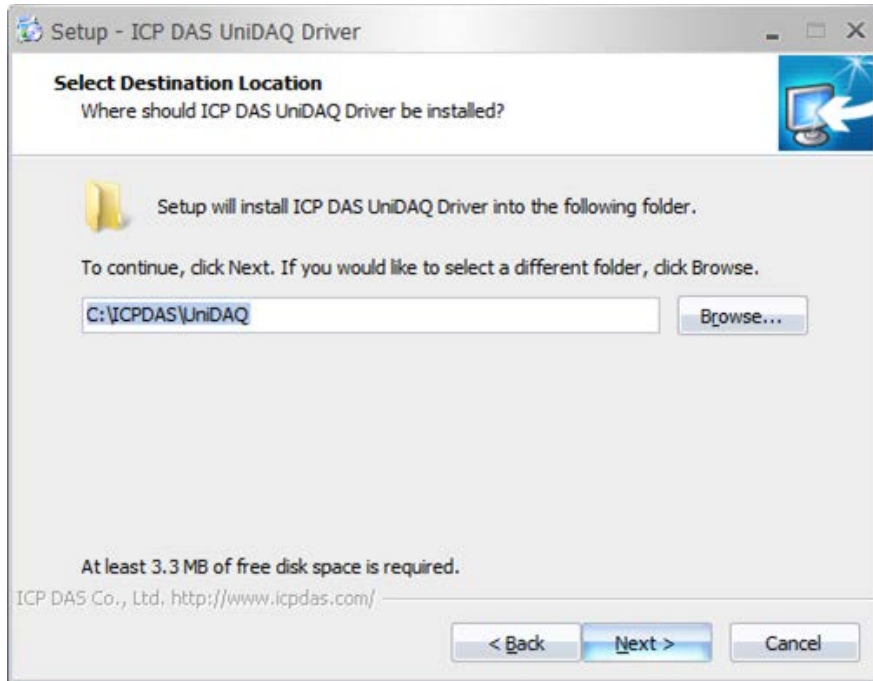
Setup - ICP DAS UniDAQ Driver

Select Destination Location
Where should ICP DAS UniDAQ Driver be installed?

Setup will install ICP DAS UniDAQ Driver into the following folder.

To continue, click Next. If you would like to select a different folder, click Browse.

C:\ICPDAS\UniDAQ

Browse...

At least 3.3 MB of free disk space is required.

ICP DAS Co., Ltd. http://www.icpdas.com/

< Back

Next >

Cancel